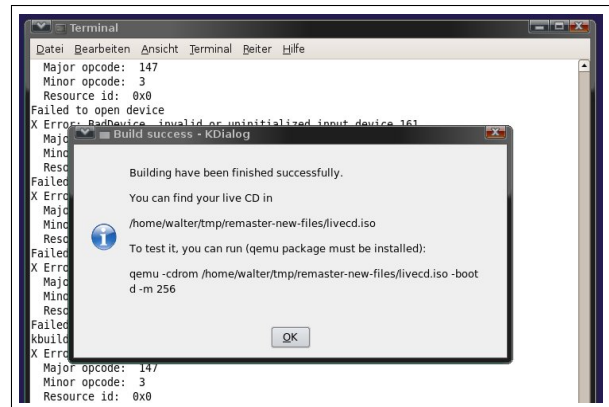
Terminal

Datei Bearbeiten Ansicht Terminal Reiter Hilfe

Major opcode: 147
Minor opcode: 3
Resource id: 0x0
Failed to open device
X Error: BadDevice, invalid or uninitialized input device 161
Majo
Mino
Reso
Failed
X Erro
Majo
Mino
Reso
Failed
X Erro
Majo
Mino
Reso
Failed
kbuild
X Erro
Major opcode: 147
Minor opcode: 3
Resource id: 0x0

Build success - KDialog

Building have been finished successfully.

You can find your live CD in

/home/walter/tmp/remaster-new-files/livecd.iso

To test it, you can run (qemu package must be installed):

qemu -cdrom /home/walter/tmp/remaster-new-files/livecd.iso -boot d -m 256

OK